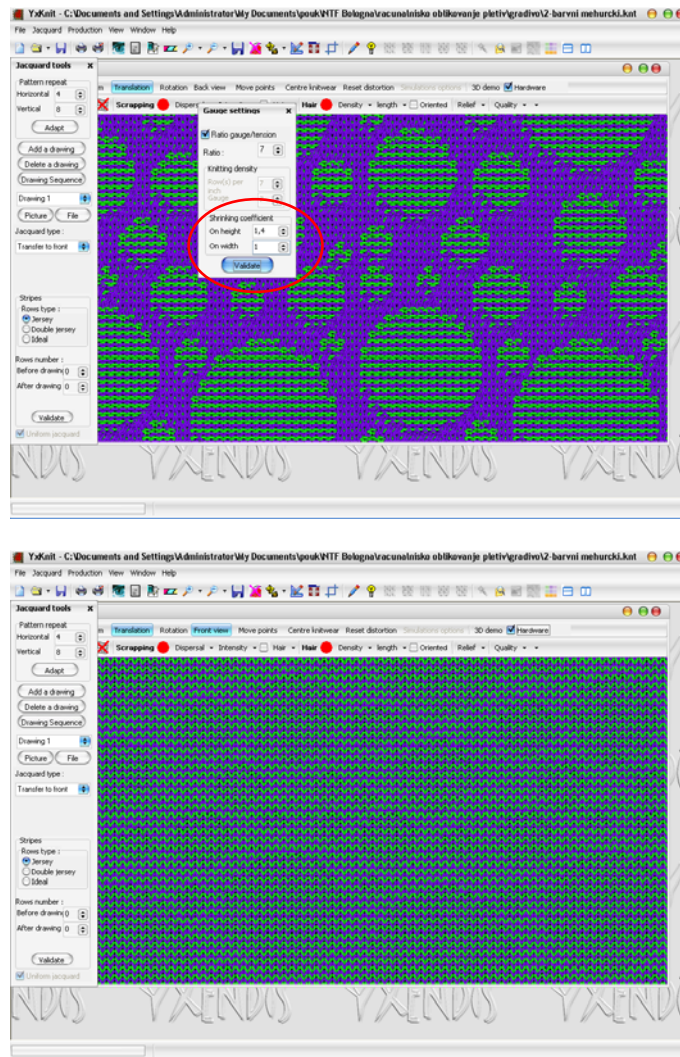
YxKnit - C:\Documents and Settings\Administrator\My Documents\pouk\NTF Bologna\racunalnisko oblikovanje pletiv\gradivo\2-barvni mehurcki.knt

File Jacquard Production View Window Help

Jacquard tools

Pattern repeat
Horizontal 4
Vertical 8
Adapt

Add a drawing
Delete a drawing
Drawing Sequence
Drawing 1
Picture File
Jacquard type :
Transfer to front

Stripes
Rows type :
Jersey
Double jersey
Ideal
Rows number :
Before drawing 0
After drawing 0
Validate
Uniform jacquard

m Translation Rotation Back view Move points Centre knitwear Reset distortion Simulations options 3D demo Hardware

Scrapping Dispers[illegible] Hair Density length Oriented Relief Quality

Gauge settings
Ratio gauge/tension
Ratio : 7
Knitting density
Row(s) per inch 7
Gauge
Shrinking coefficient
On height 1,4
On width 1
Validate

YXENDIS YXENDIS YXENDIS

YxKnit - C:\Documents and Settings\Administrator\My Documents\pouk\NTF Bologna\racunalnisko oblikovanje pletiv\gradivo\2-barvni mehurcki.knt

File Jacquard Production View Window Help

Jacquard tools

Pattern repeat
Horizontal 4
Vertical 8
Adapt

Add a drawing
Delete a drawing
Drawing Sequence
Drawing 1
Picture File
Jacquard type :
Transfer to front

Stripes
Rows type :
Jersey
Double jersey
Ideal
Rows number :
Before drawing 0
After drawing 0
Validate
Uniform jacquard

m Translation Rotation Front view Move points Centre knitwear Reset distortion Simulations options 3D demo Hardware

Scrapping Dispersal Intensity Hair Hair Density length Oriented Relief Quality

YXENDIS YXENDIS YXENDIS